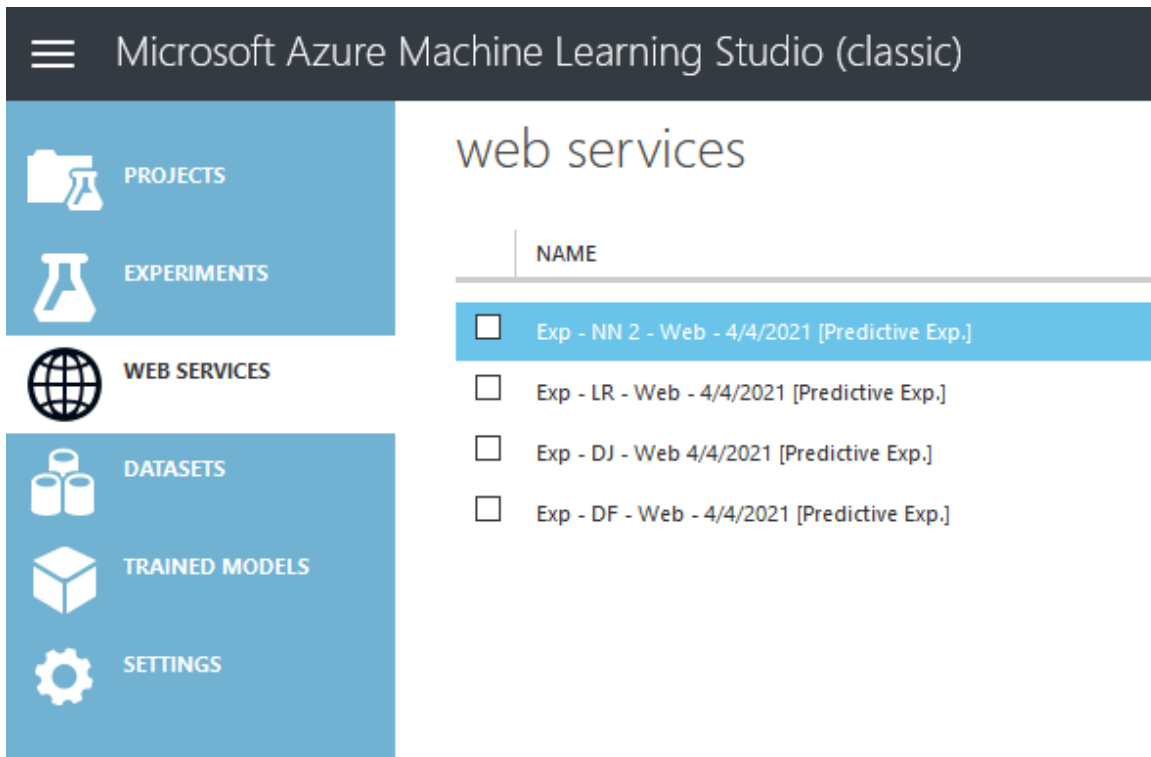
Microsoft Azure Machine Learning Studio (classic)

PROJECTS
EXPERIMENTS
WEB SERVICES
DATASETS
TRAINED MODELS
SETTINGS

web services

NAME

Exp - NN 2 - Web - 4/4/2021 [Predictive Exp.]
Exp - LR - Web - 4/4/2021 [Predictive Exp.]
Exp - DJ - Web 4/4/2021 [Predictive Exp.]
Exp - DF - Web - 4/4/2021 [Predictive Exp.]